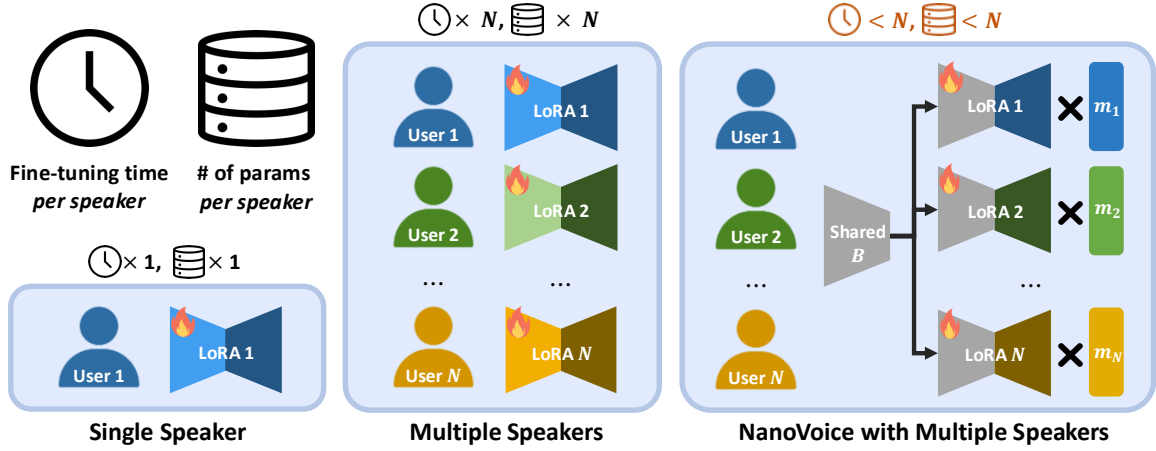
Fine-tuning time *per speaker*

# of params *per speaker*

$\times$ **1**, $\times$ **1**

User 1

LoRA 1

**Single Speaker**

$\times$ $N$, $\times$ $N$

User 1

LoRA 1

User 2

LoRA 2

...

...

User $N$

LoRA $N$

**Multiple Speakers**

$< N$, $< N$

User 1

User 2

...

User $N$

Shared $B$

LoRA 1

$m_1$

LoRA 2

$m_2$

...

LoRA $N$

$m_N$

**NanoVoice with Multiple Speakers**